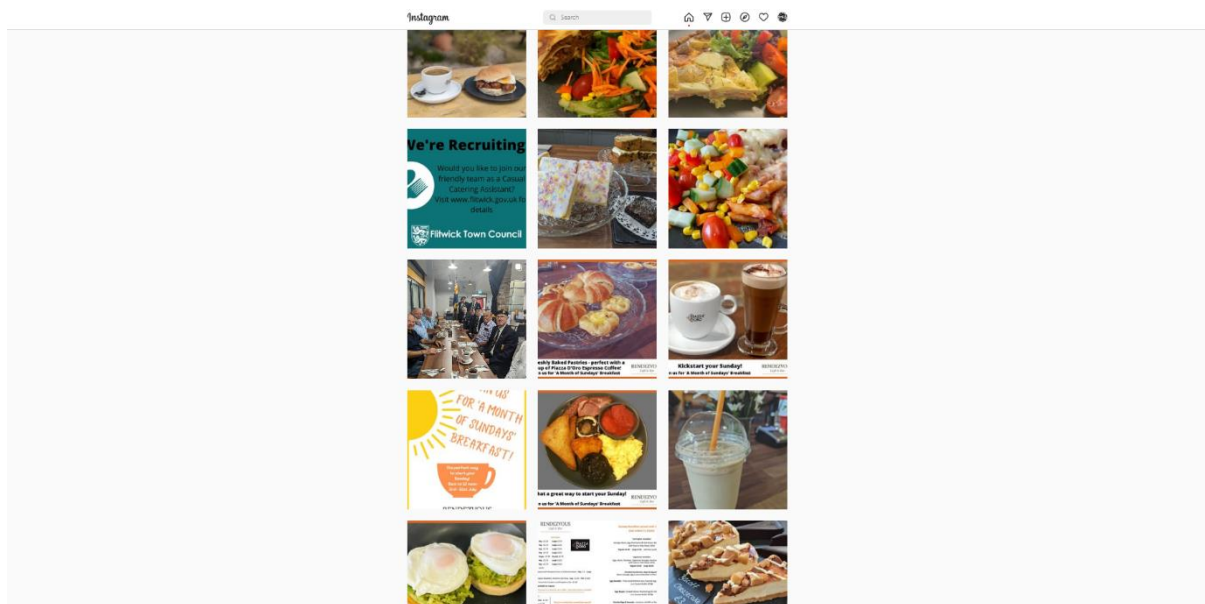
Instagram

Search

We're Recruiting

Would you like to join our friendly team as a Casual Catering Assistant? Visit www.flitwick.gov.uk for details

Flitwick Town Council

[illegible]eshly Baked Pastries - perfect with a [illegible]up of Piazza D'Oro Espresso Coffee! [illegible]n us for 'A Month of Sundays' Breakfast

RENDEZVOUS

Kickstart your Sunday! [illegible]n us for 'A Month of Sundays' Breakfast

RENDEZVOUS

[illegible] US' FOR 'A MONTH OF SUNDAYS' BREAKFAST!

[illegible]at a great way to start your Sunday! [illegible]n us for 'A Month of Sundays' Breakfast

RENDEZVOUS

RENDEZVOUS